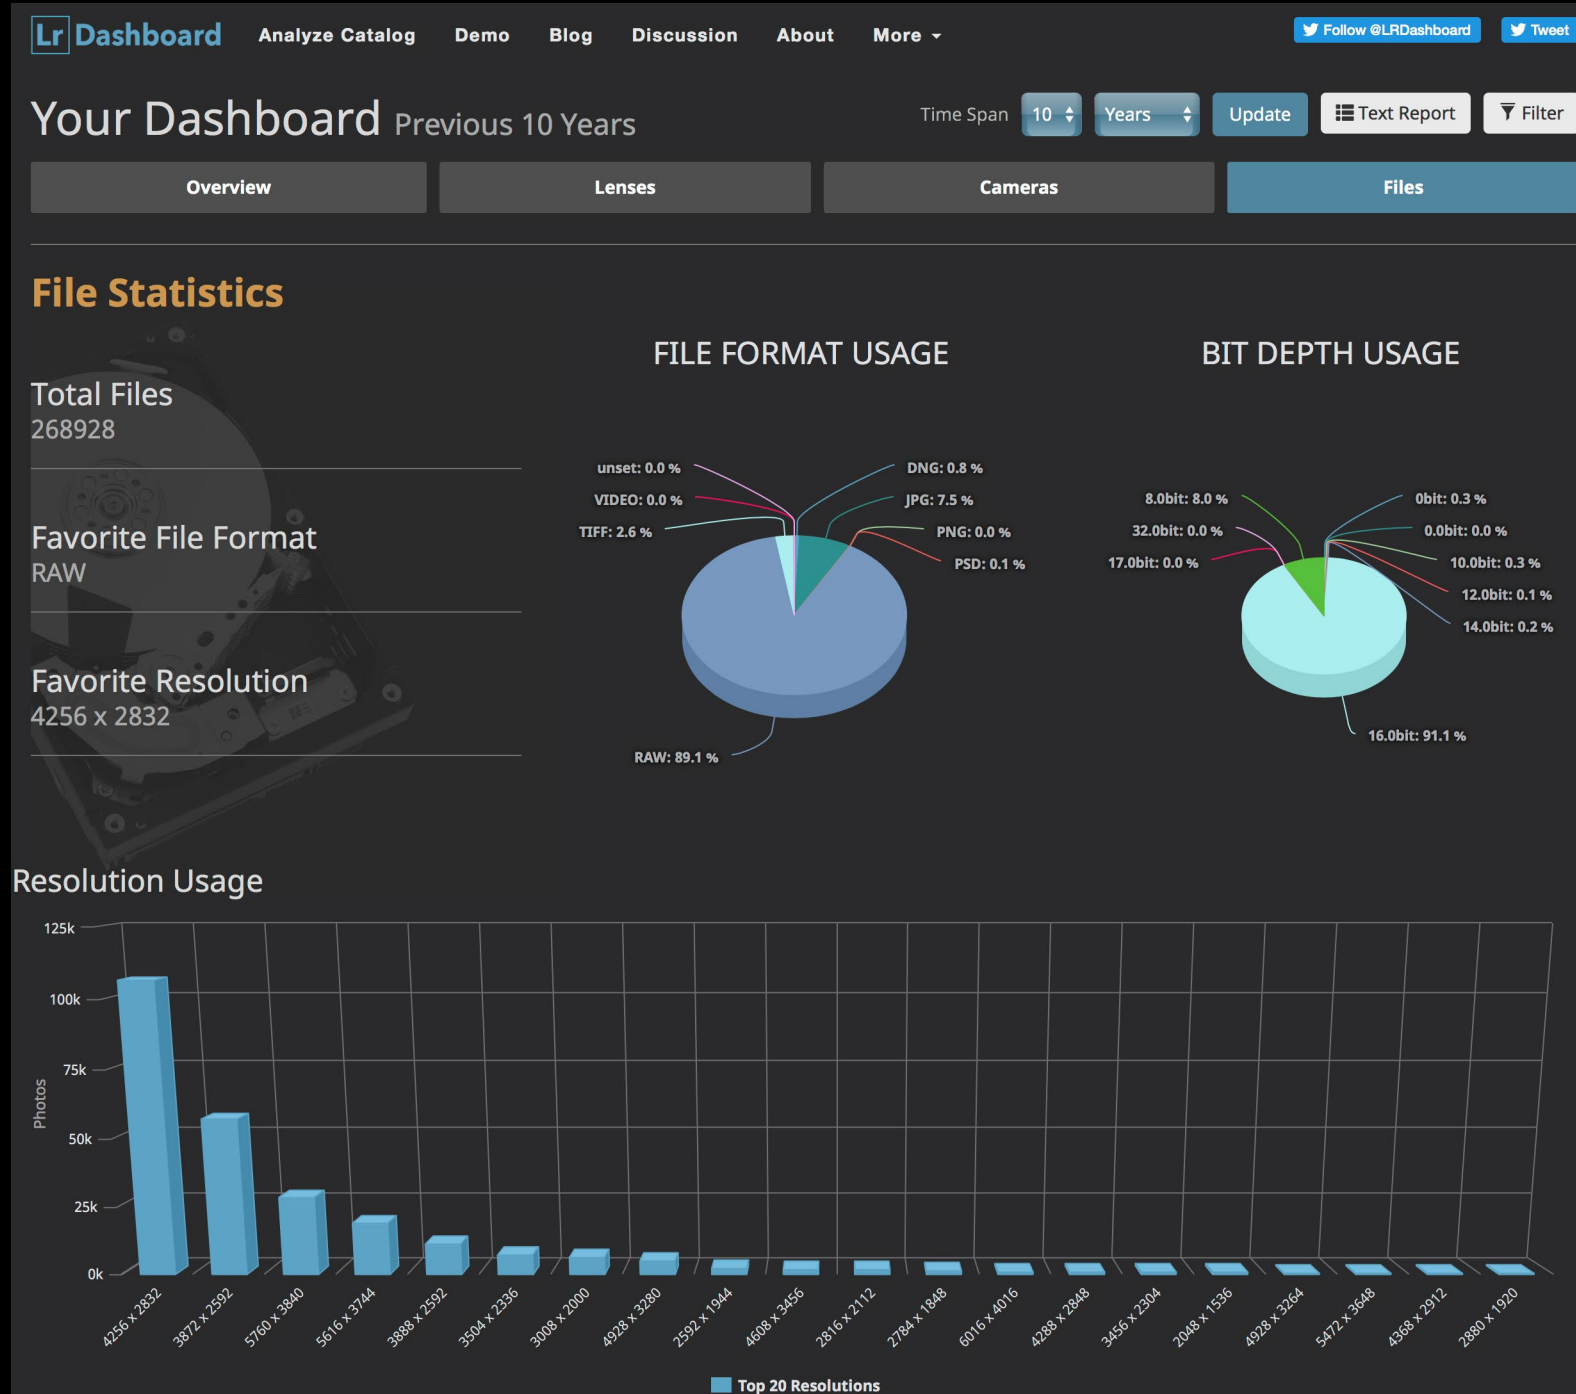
Lr Dashboard Analyze Catalog Demo Blog Discussion About More

Follow @LRDashboard Tweet

Your Dashboard Previous 10 Years

Time Span 10 Years Update Text Report Filter

Overview Lenses Cameras Files

File Statistics

Total Files
268928

Favorite File Format
RAW

Favorite Resolution
4256 x 2832

FILE FORMAT USAGE

unset: 0.0 %
VIDEO: 0.0 %
TIFF: 2.6 %
DNG: 0.8 %
JPG: 7.5 %
PNG: 0.0 %
PSD: 0.1 %
RAW: 89.1 %

BIT DEPTH USAGE

8.0bit: 8.0 %
32.0bit: 0.0 %
17.0bit: 0.0 %
0bit: 0.3 %
0.0bit: 0.0 %
10.0bit: 0.3 %
12.0bit: 0.1 %
14.0bit: 0.2 %
16.0bit: 91.1 %

Resolution Usage

125k
100k
75k
50k
25k
0k
Photos

4256 x 2832
3872 x 2592
5760 x 3840
5616 x 3744
3888 x 2592
3504 x 2336
3008 x 2000
4928 x 3280
2592 x 1944
4608 x 3456
2816 x 2112
2784 x 1848
6016 x 4016
4288 x 2848
3456 x 2304
2048 x 1536
4928 x 3264
5472 x 3648
4368 x 2912
2880 x 1920

Top 20 Resolutions